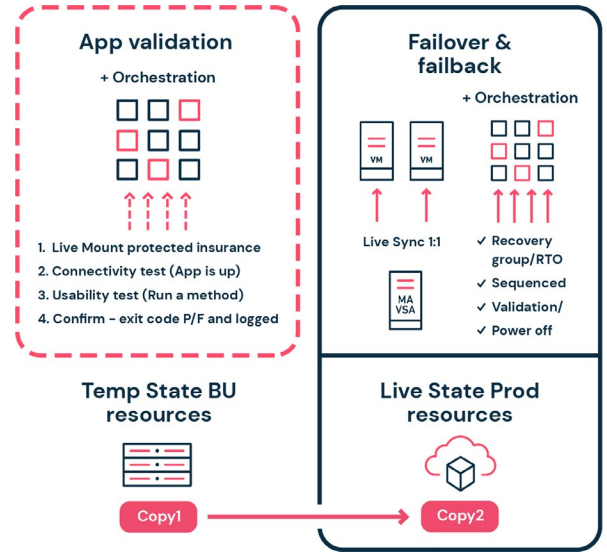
App validation

+ Orchestration

1. Live Mount protected insurance
2. Connectivity test (App is up)
3. Usability test (Run a method)
4. Confirm - exit code P/F and logged

Failover & failback

VM

VM

Live Sync 1:1

MA
VSA

+ Orchestration

✓ Recovery group/RTO
✓ Sequenced
✓ Validation/
✓ Power off

Temp State BU resources

Copy1

Live State Prod resources

Copy2